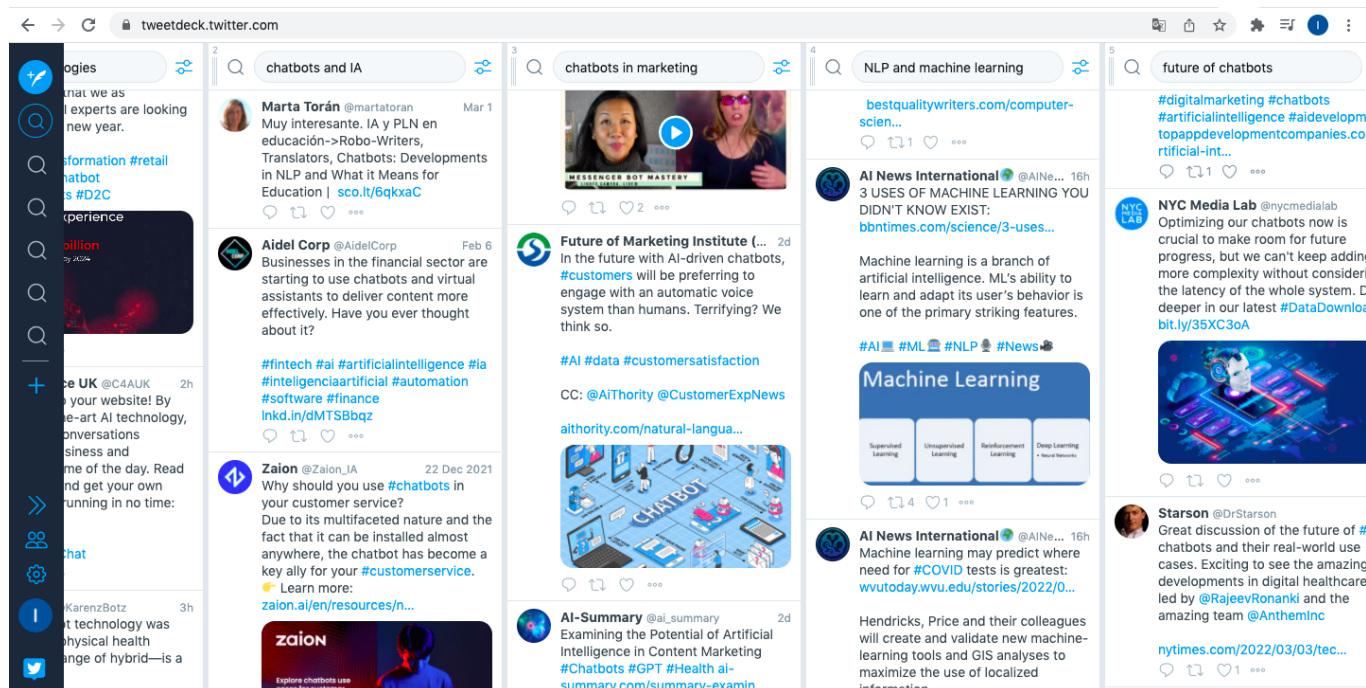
tweetdeck.twitter.com

ogies

that we as
l experts are looking
new year.

sformation #retail
hatbot
s #D2C

xperience
billion

ce UK @C4AUK 2h
o your website! By
e-art AI technology,
onversations
siness and
me of the day. Read
nd get your own
running in no time:

chat

KarenzBotz 3h
t technology was
physical health
ange of hybrid—is a

2 chatbots and IA

Marta Torán @martatoran Mar 1
Muy interesante. IA y PLN en educación->Robo-Writers, Translators, Chatbots: Developments in NLP and What it Means for Education | sco.lt/6qkxaC

Aidel Corp @AidelCorp Feb 6
Businesses in the financial sector are starting to use chatbots and virtual assistants to deliver content more effectively. Have you ever thought about it?

#fintech #ai #artificialintelligence #ia #inteligenciaartificial #automation #software #finance
lnkd.in/dMTSBbqz

Zaion @Zaion_IA 22 Dec 2021
Why should you use #chatbots in your customer service?
Due to its multifaceted nature and the fact that it can be installed almost anywhere, the chatbot has become a key ally for your #customerservice.
👉 Learn more:
zaion.ai/en/resources/n...

zaion
Explore chatbots use

3 chatbots in marketing

MESSENGER BOT MASTERY

2

Future of Marketing Institute (... 2d
In the future with AI-driven chatbots, #customers will be preferring to engage with an automatic voice system than humans. Terrifying? We think so.

#AI #data #customersatisfaction

CC: @AiThority @CustomerExpNews

aithority.com/natural-langua...

CHATBOT

AI-Summary @ai_summary 2d
Examining the Potential of Artificial Intelligence in Content Marketing #Chatbots #GPT #Health ai-summary.com/summary-examin

4 NLP and machine learning

bestqualitywriters.com/computer-scien...

1

AI News International @AINe... 16h
3 USES OF MACHINE LEARNING YOU DIDN'T KNOW EXIST:
bbntimes.com/science/3-uses...

Machine learning is a branch of artificial intelligence. ML's ability to learn and adapt its user's behavior is one of the primary striking features.

#AI #ML #NLP #News

Machine Learning
Supervised Learning
Unsupervised Learning
Reinforcement Learning
Deep Learning

4 1

AI News International @AINe... 16h
Machine learning may predict where need for #COVID tests is greatest:
wvutoday.wvu.edu/stories/2022/0...

Hendricks, Price and their colleagues will create and validate new machine-learning tools and GIS analyses to maximize the use of localized

5 future of chatbots

#digitalmarketing #chatbots #artificialintelligence #aidevelopm topappdevelopmentcompanies.co rtificial-int...

1

NYC Media Lab @nycmedialab
Optimizing our chatbots now is crucial to make room for future progress, but we can't keep addin more complexity without consideri the latency of the whole system. D deeper in our latest #DataDownlo bit.ly/35XC3oA

Starson @DrStarson
Great discussion of the future of # chatbots and their real-world use cases. Exciting to see the amazing developments in digital healthcare led by @RajeevRonanki and the amazing team @AnthemInc

nytimes.com/2022/03/03/tec...

1